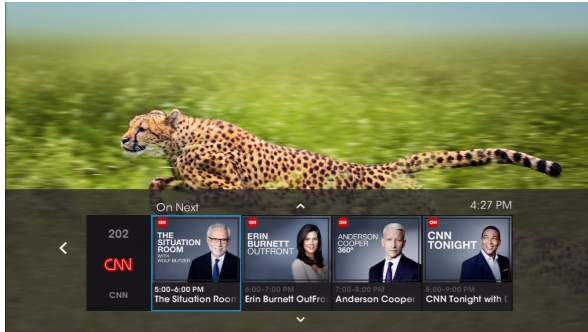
On Next

4:27 PM

202

CNN

CNN

CNN
THE SITUATION ROOM
WITH WOLF BLITZER

5:00–6:00 PM
The Situation Roo

CNN
ERIN BURNETT OUTFRONT

6:00–7:00 PM
Erin Burnett OutFro

CNN
ANDERSON COOPER 360°

7:00–8:00 PM
Anderson Cooper

CNN
CNN TONIGHT

8:00–9:00 PM
CNN Tonight with